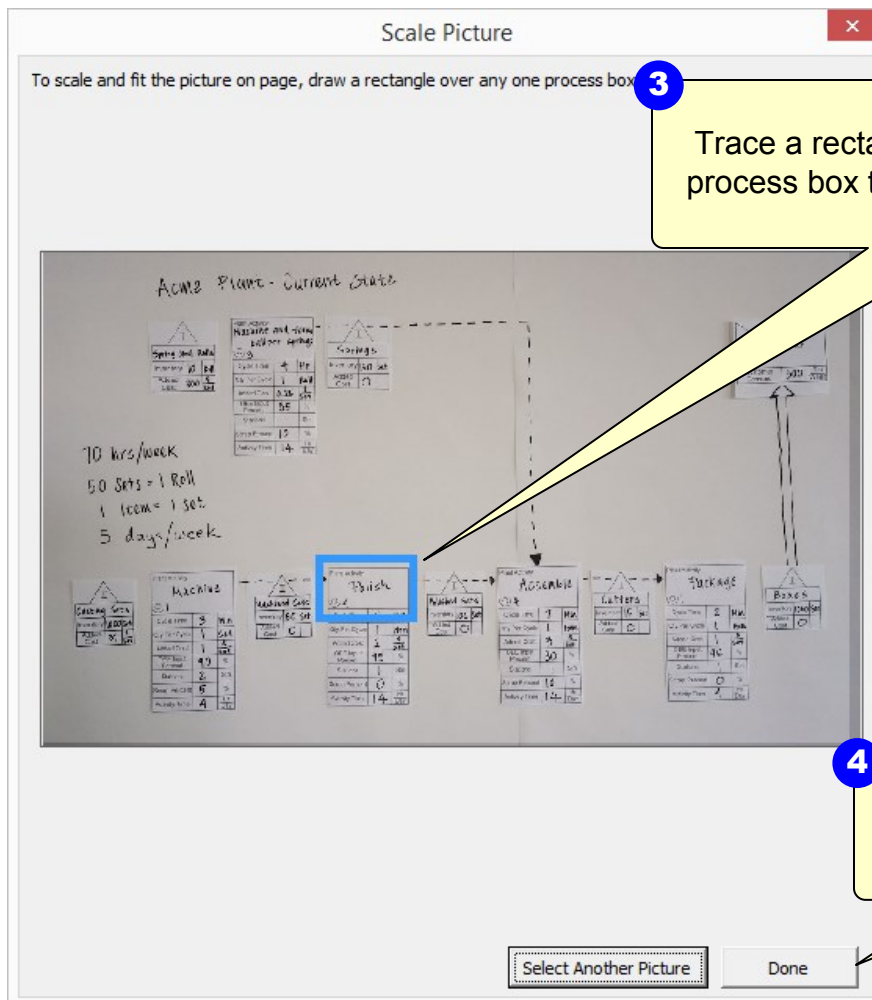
Scale Picture

×

To scale and fit the picture on page, draw a rectangle over any one process box

3

Trace a recta
process box t

Acme Plant - Current State

Spring Steel Rolls

Machine and Form Balloon Springs

Springs

70 hrs/week
50 Sets = 1 Roll
1 item = 1 set
5 days/week

Machine

Finish

Assemble

Cutters

Package

Boxes

4

Select Another Picture

Done